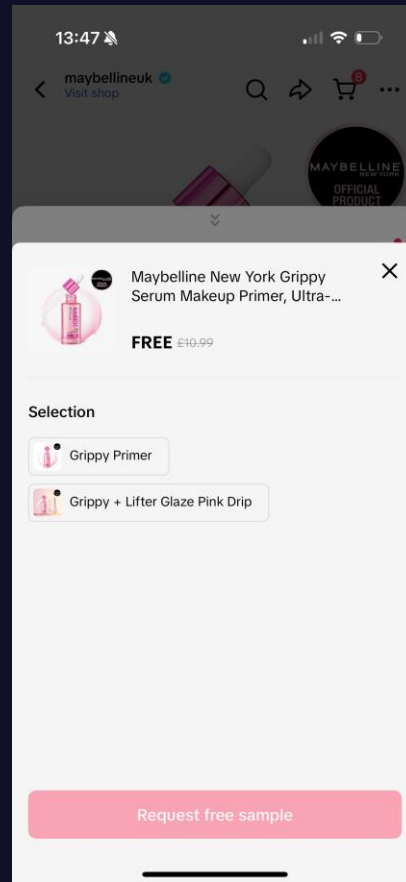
13:47

maybellineuk
Visit shop

8

MAYBELLINE NEW YORK
OFFICIAL PRODUCT

Maybelline New York Grippy Serum Makeup Primer, Ultra-...

FREE £10.99

Selection

Grippy Primer

Grippy + Lifter Glaze Pink Drip

Request free sample